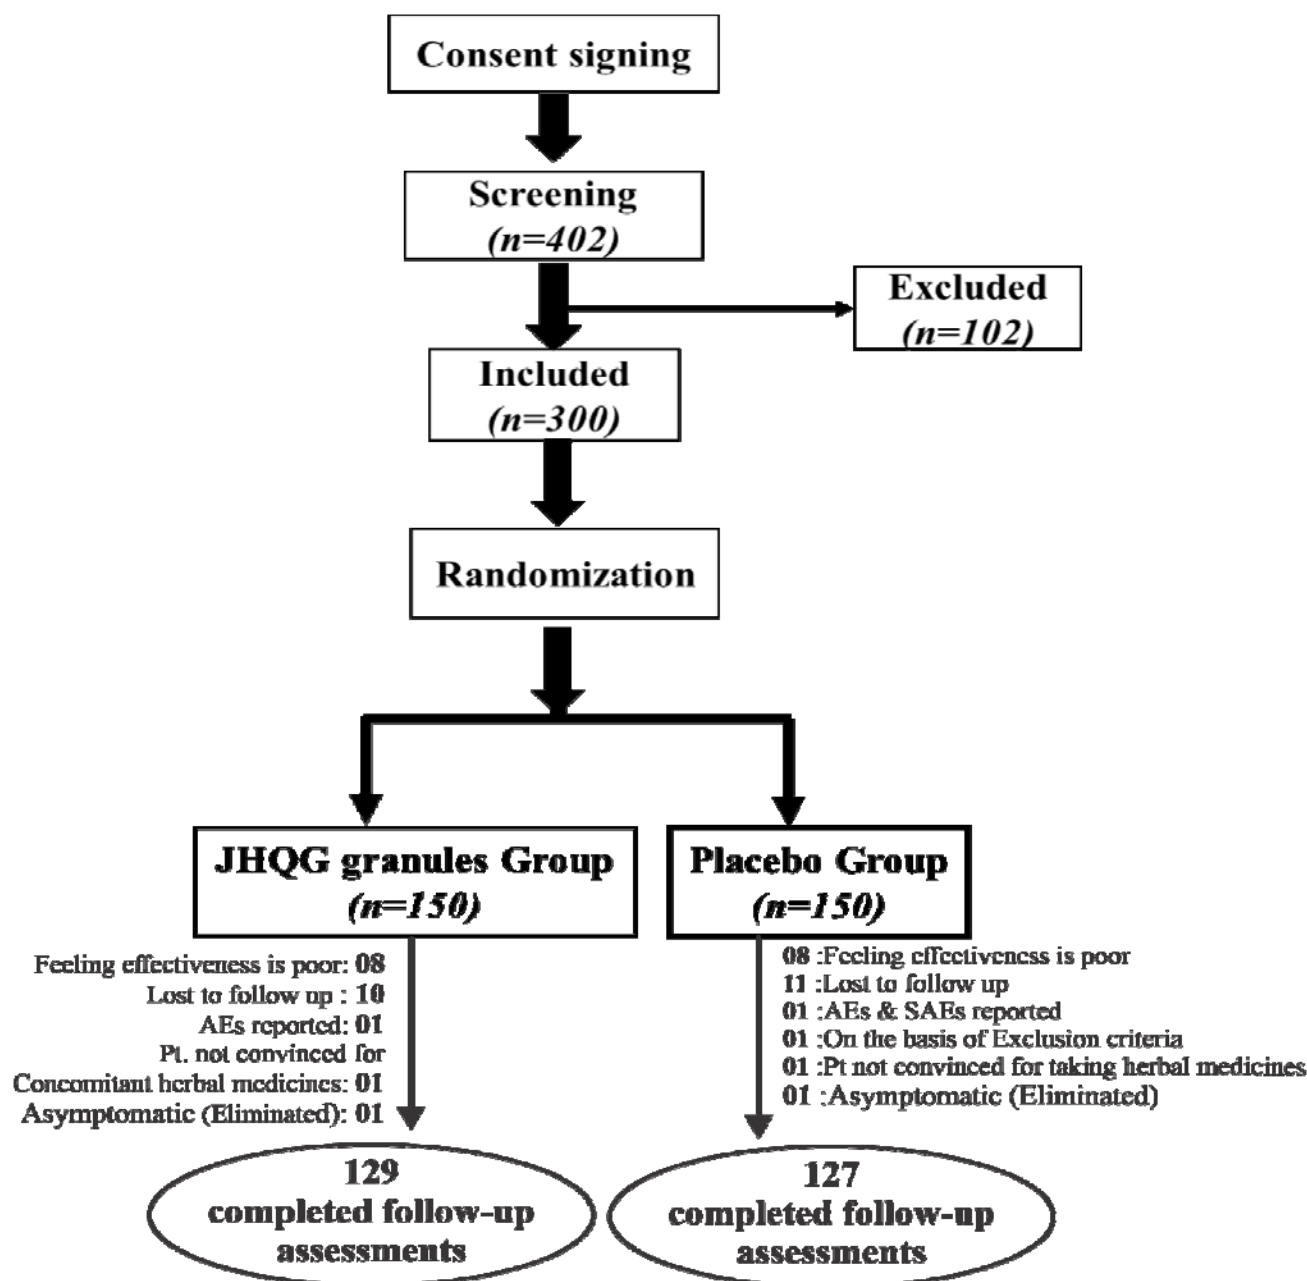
Consent signing

Screening
(n=402)

Excluded
(n=102)

Included
(n=300)

Randomization

JHQG granules Group
(n=150)

Placebo Group
(n=150)

Feeling effectiveness is poor: 08
Lost to follow up : 10
AEs reported: 01
Pt. not convinced for
Concomitant herbal medicines: 01
Asymptomatic (Eliminated): 01

08 :Feeling effectiveness is poor
11 :Lost to follow up
01 :AEs & SAEs reported
01 :On the basis of Exclusion criteria
01 :Pt not convinced for taking herbal medicines
01 :Asymptomatic (Eliminated)

129
completed follow-up
assessments

127
completed follow-up
assessments